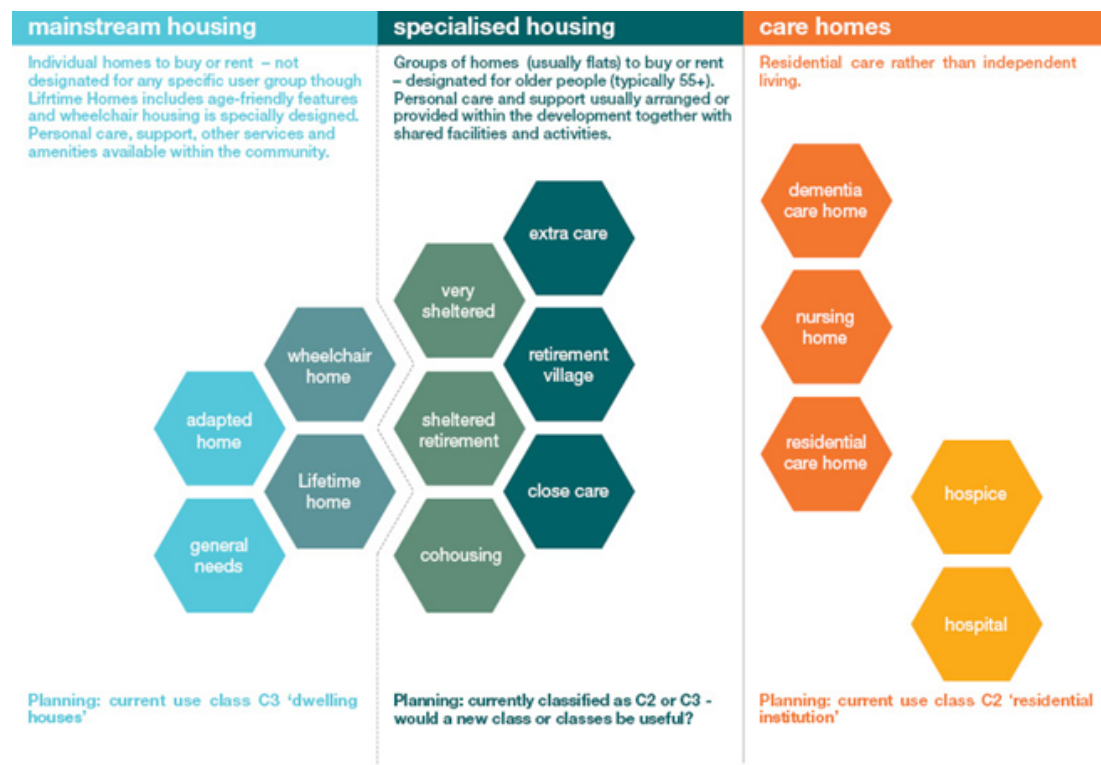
mainstream housing

Individual homes to buy or rent – not designated for any specific user group though Lifrtime Homes includes age-friendly features and wheelchair housing is specially designed. Personal care, support, other services and amenities available within the community.

wheelchair home

adapted home

Lifetime home

general needs

Planning: current use class C3 'dwelling houses'

specialised housing

Groups of homes (usually flats) to buy or rent – designated for older people (typically 55+). Personal care and support usually arranged or provided within the development together with shared facilities and activities.

extra care

very sheltered

retirement village

sheltered retirement

close care

cohousing

Planning: currently classified as C2 or C3 - would a new class or classes be useful?

care homes

Residential care rather than independent living.

dementia care home

nursing home

residential care home

hospice

hospital

Planning: current use class C2 'residential institution'